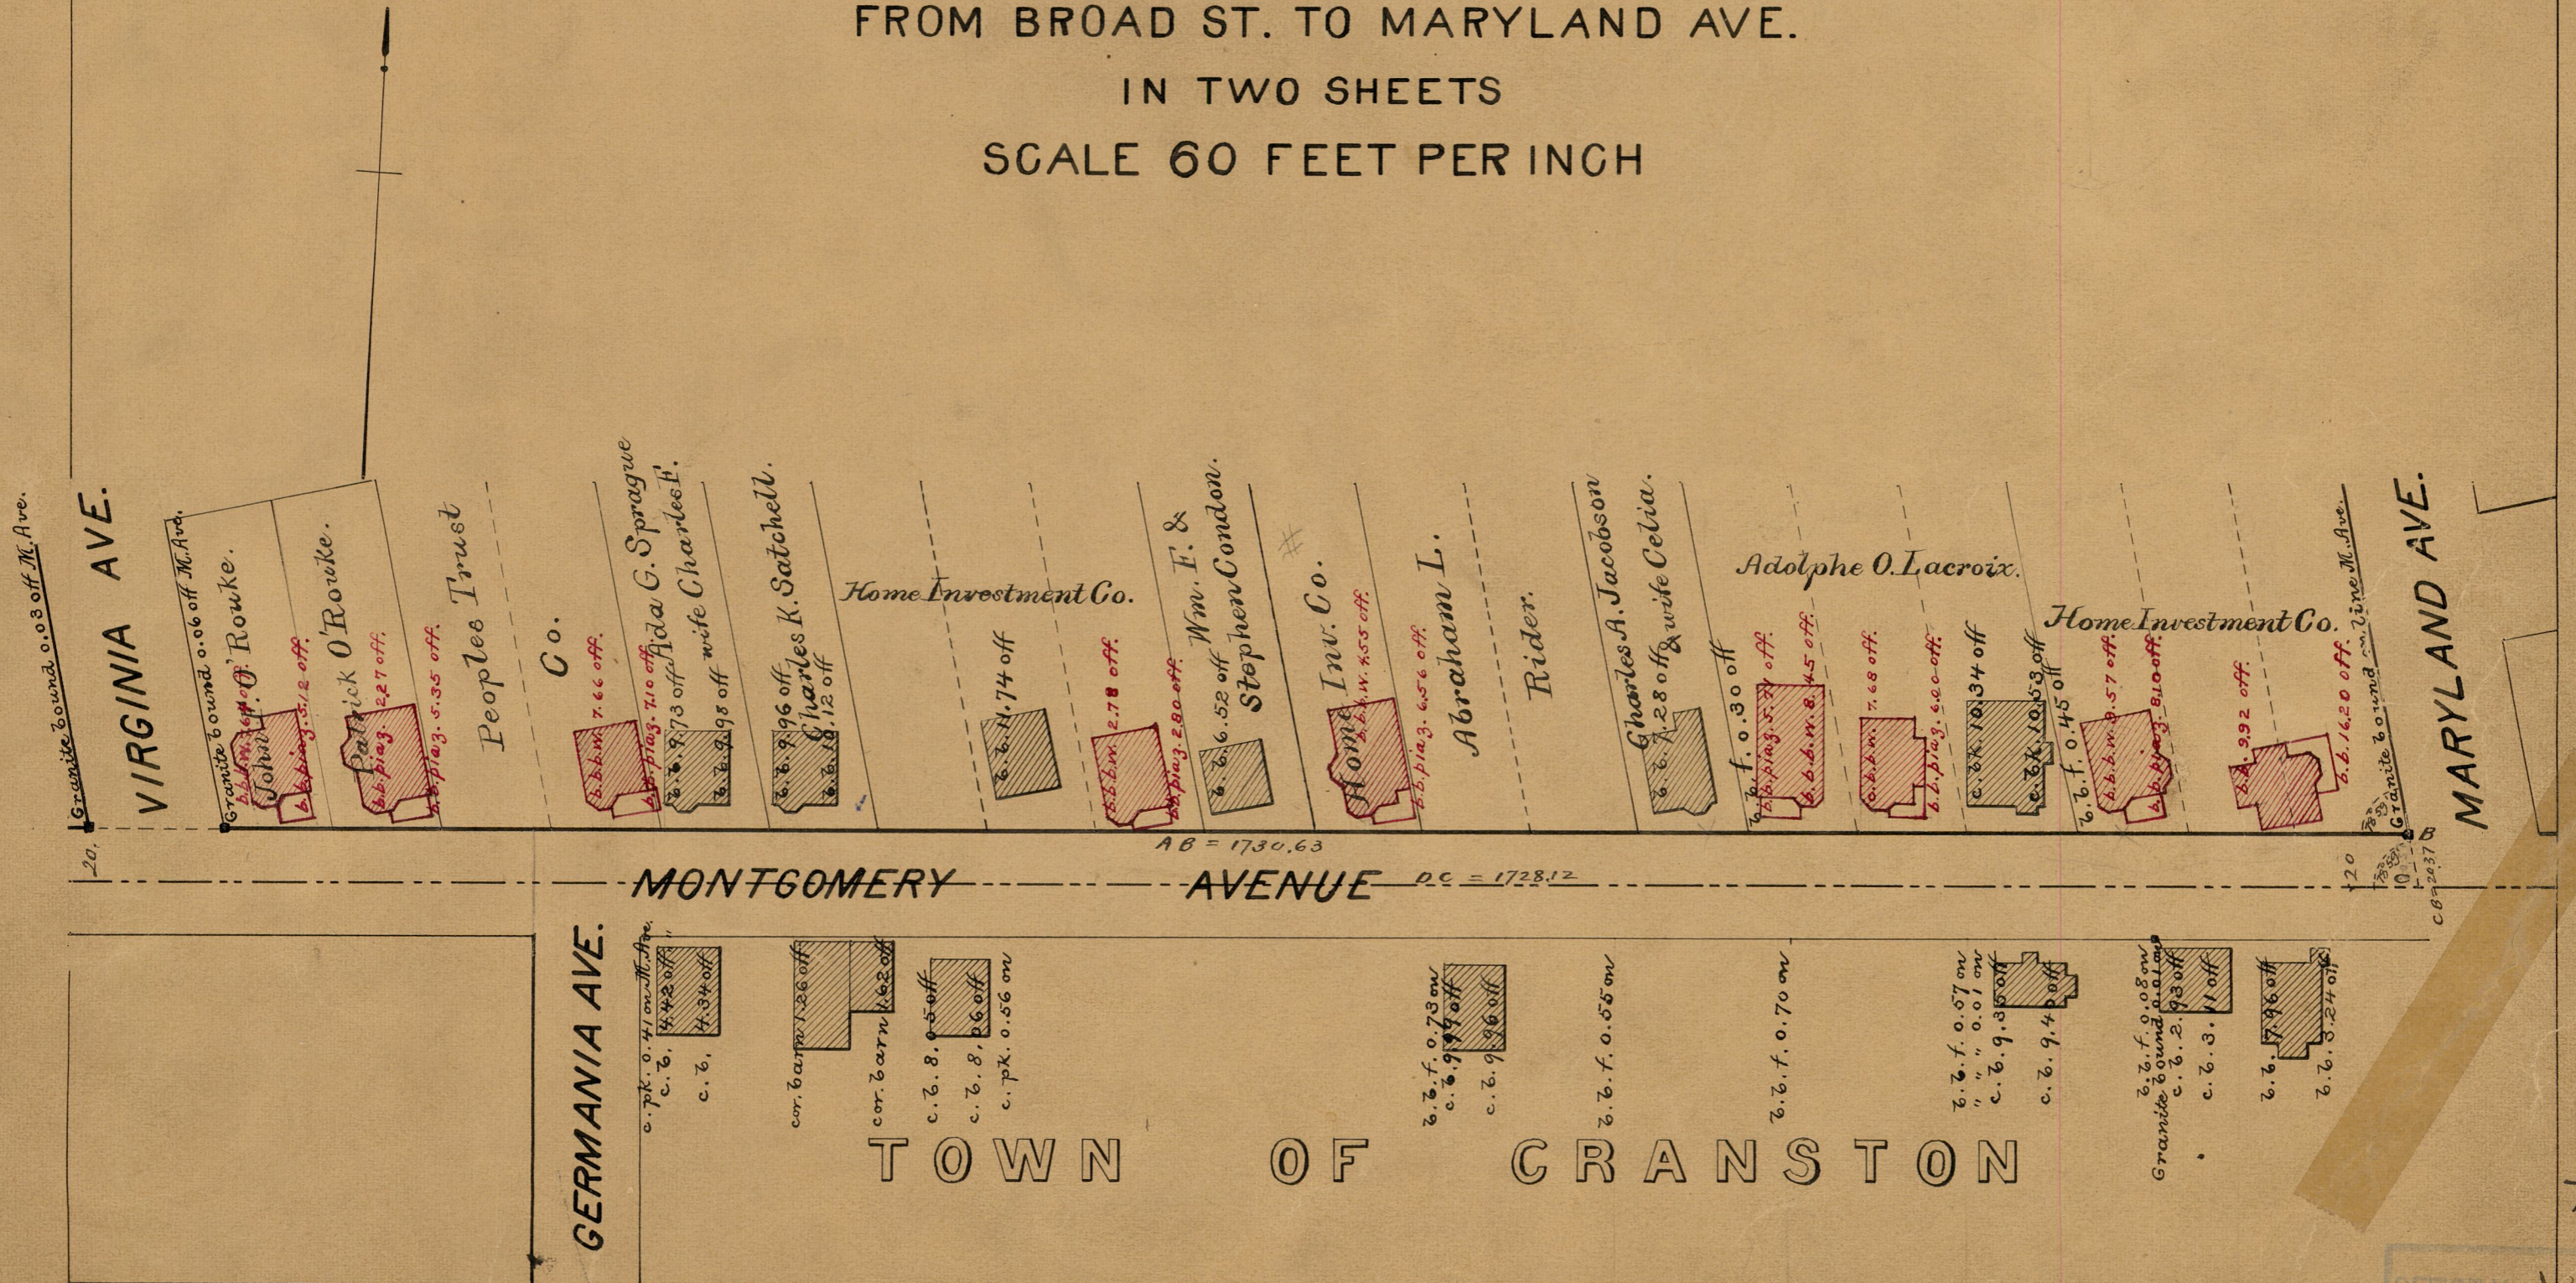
FROM BROAD ST. TO MARYLAND AVE.
IN TWO SHEETS
SCALE 60 FEET PER INCH

Granite bound 0.03 off M. Ave.
VIRGINIA AVE.
Granite bound 0.06 off M. Ave.
John F. O'Rouke.
b.b. piaz. 5.12 off.
Patrick O'Rouke.
b.b. piaz. 2.27 off.
b.b. piaz. 5.35 off.
Peoples Trust Co.
b.b.bw. 7.66 off.
b.b. piaz. 7.10 off
Ada G. Sprague wife Charles E.
c. b. 73 off
c. b. 2.98 off
c. b. 96 off
Charles K. Satchell.
c. b. 8.12 off
Home Investment Co.
c. b. 11.74 off
b.b.w. 2.78 off.
b.b. piaz. 2.80 off.
Wm. F. & Stephen Condon.
c. b. 6.52 off
Home Inv. Co.
b.b.w. 8.55 off.
b.b. piaz. 6.56 off.
Abraham L. Rider.
Charles A. Jacobson & wife Celia.
c. b. 1.28 off
c. b. f. 0.30 off
b.b. piaz. 5.37 off.
b.b.b.w. 8.45 off.
Adolphe O. Lacroix.
b.b.w. 7.68 off.
b.b. piaz. 6.00 off.
c. b. w. 10.34 off
c. b. k. 10.53 off
c. b. f. 0.45 off
b.b.w. 5.57 off.
b.b. piaz. 8.10 off.
Home Investment Co.
b.b. 9.92 off.
b.b. 16.20 off.
Granite bound on line M. Ave.
MARYLAND AVE.
AB = 1730.63
MONTGOMERY AVENUE
DC = 1728.12
20.
120
B
C
GERMANIA AVE.
c. pk. 0.41 on M. Ave.
c. b. 4.42 off
c. b. 4.34 off
cor. barn 1.26 off
cor. barn 1.62 off
c. b. 8.05 off
c. b. 8.16 off
c. pk. 0.56 on
c. b. f. 0.73 on
c. b. 9.96 off
c. b. 9.96 off
c. b. f. 0.55 on
c. b. f. 0.70 on
c. b. f. 0.57 on
" " 0.01 on
c. b. 9.30 off
c. b. 9.40 off
c. b. f. 0.08 on
Granite bound 0.10 on
c. b. 2.93 off
c. b. 3.11 off
c. b. 17.96 off
c. b. 5.24 off
TOWN OF CRANSTON